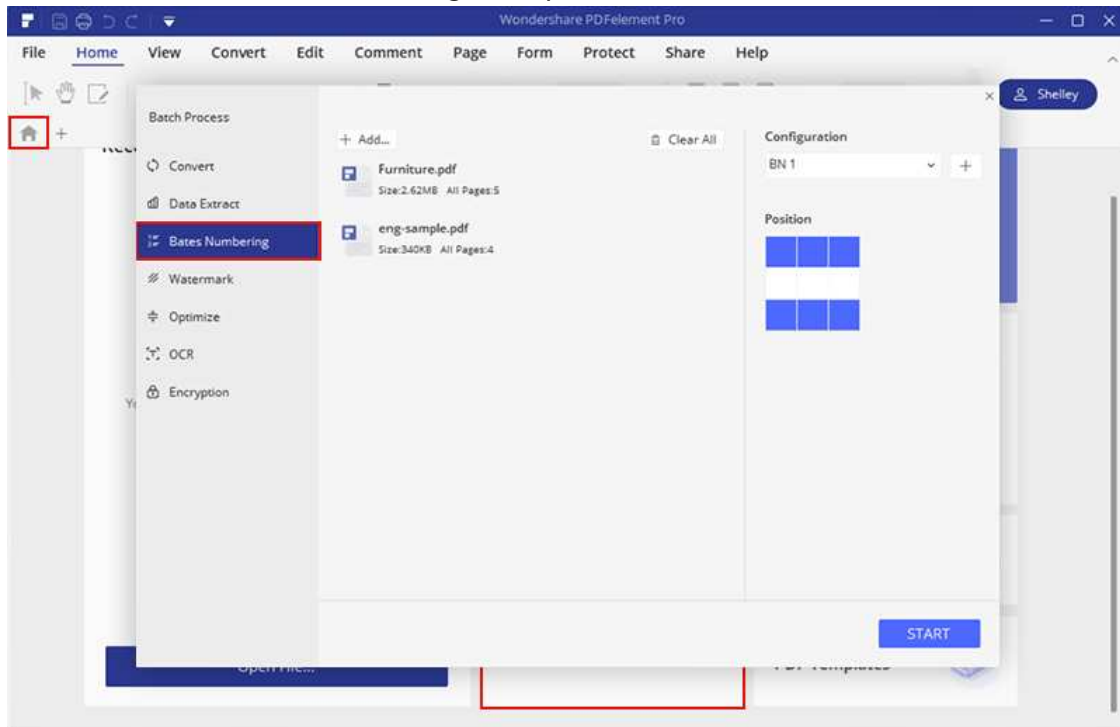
Wondershare PDFelement Pro

File Home View Convert Edit Comment Page Form Protect Share Help

Shelley

Batch Process

Convert

Data Extract

Bates Numbering

Watermark

Optimize

OCR

Encryption

+ Add...

Clear All

Furniture.pdf
Size:2.62MB All Pages:5

eng-sample.pdf
Size:340KB All Pages:4

Configuration

BN 1

Position

START

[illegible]

Open File...

PDF Templates